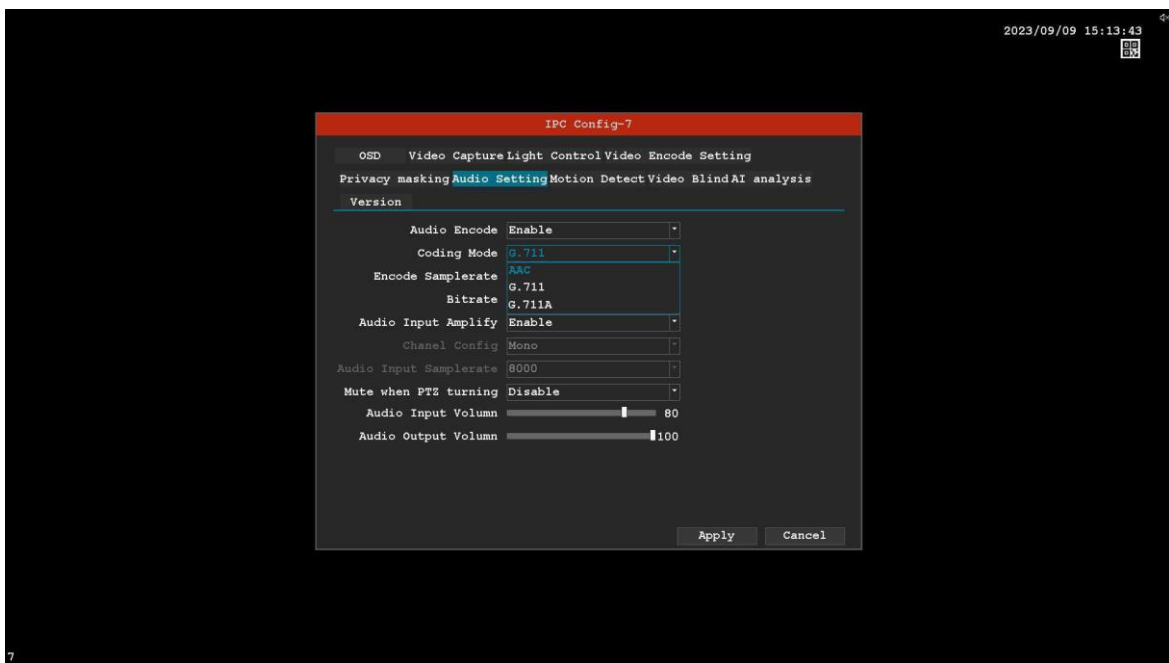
2023/09/09 15:13:43

IPC Config-7

OSD Video Capture Light Control Video Encode Setting

Privacy masking Audio Setting Motion Detect Video Blind AI analysis

Version

Audio Encode Enable

Coding Mode G.711

AAC

Encode Samplerate

G.711

Bitrate

G.711A

Audio Input Amplify Enable

Chanel Config Mono

Audio Input Samplerate 8000

Mute when PTZ turning Disable

Audio Input Volumn 80

Audio Output Volumn 100

Apply Cancel

7